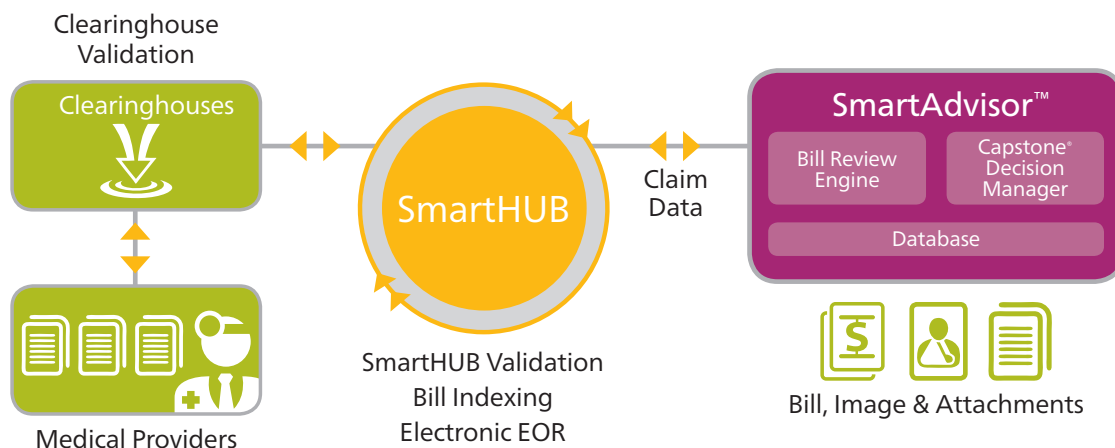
Clearinghouse Validation

Clearinghouses

Medical Providers

SmartHUB

SmartHUB Validation
Bill Indexing
Electronic EOR

Claim Data

SmartAdvisor™

Bill Review Engine

Capstone® Decision Manager

Database

Bill, Image & Attachments